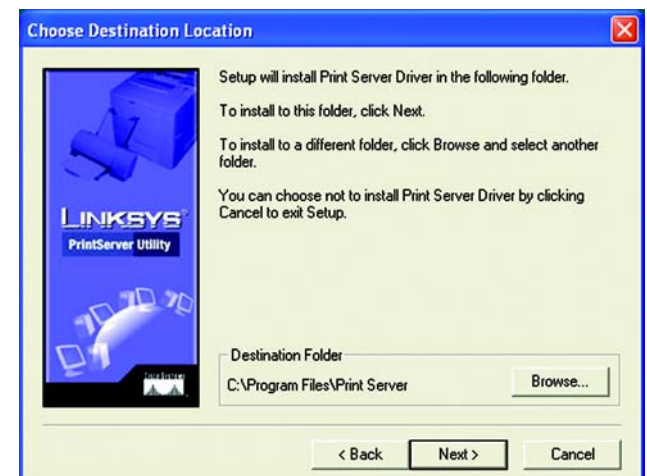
Choose Destination Location

LINKSYS
PrintServer Utility

Setup will install Print Server Driver in the following folder.

To install to this folder, click Next.

To install to a different folder, click Browse and select another folder.

You can choose not to install Print Server Driver by clicking Cancel to exit Setup.

Destination Folder
C:\Program Files\Print Server
Browse...

< Back
Next >
Cancel